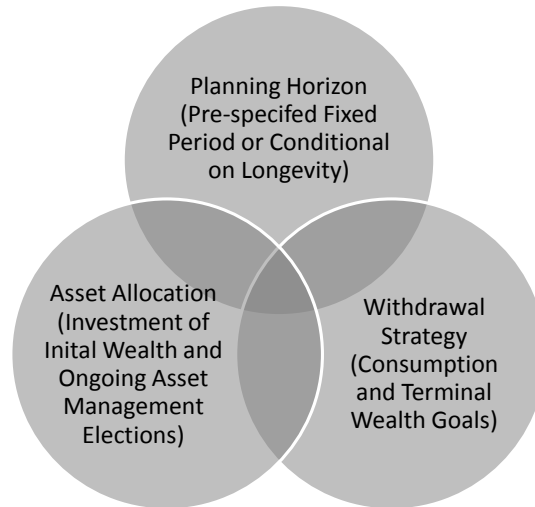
Planning Horizon (Pre-specifed Fixed Period or Conditional on Longevity)

Asset Allocation (Investment of Inital Wealth and Ongoing Asset Management Elections)

Withdrawal Strategy (Consumption and Terminal Wealth Goals)